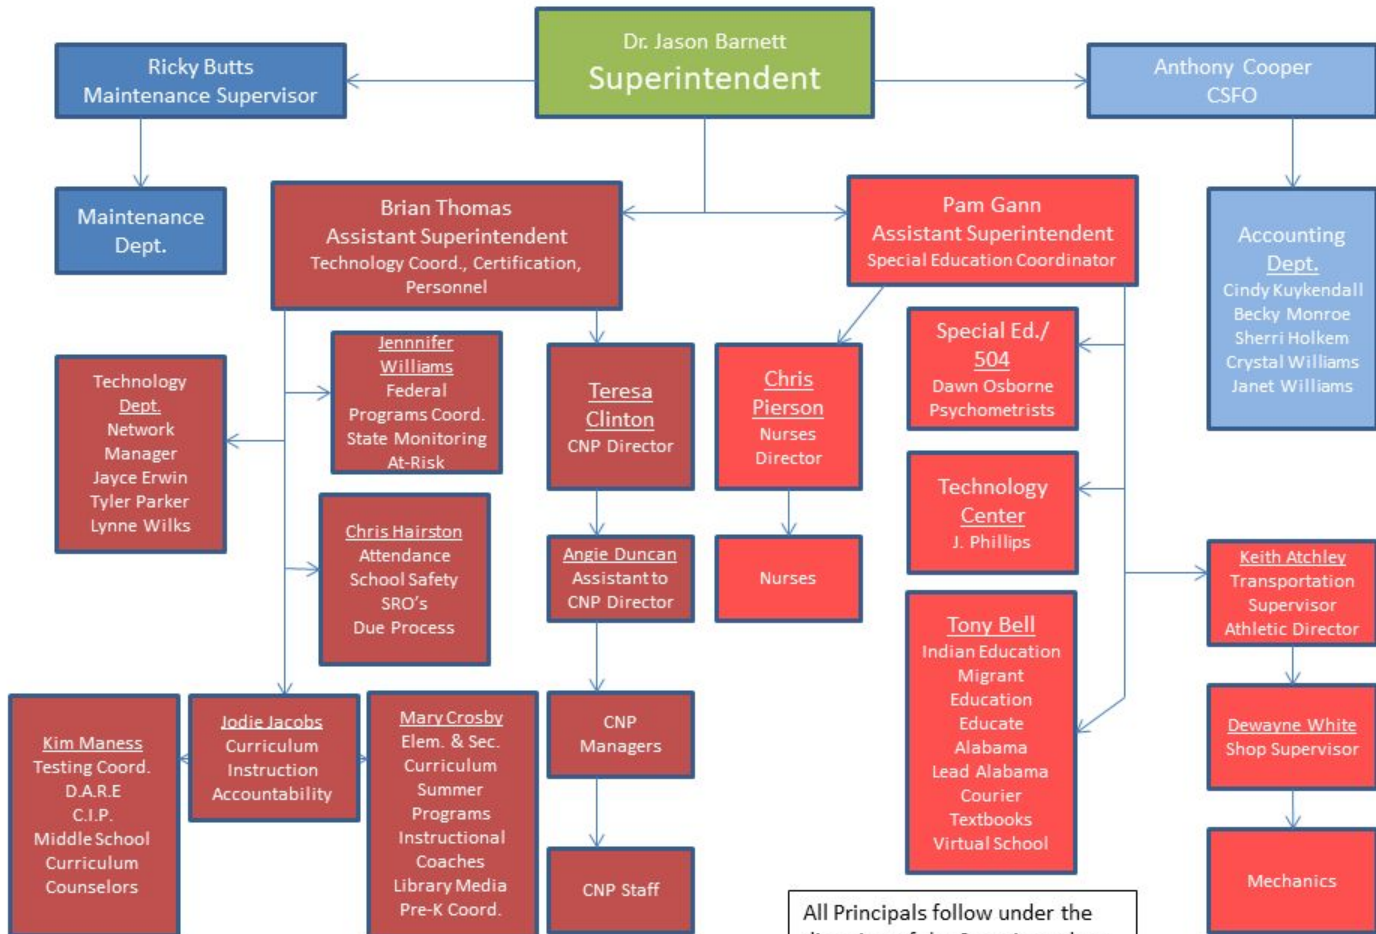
Dr. Jason Barnett
Superintendent

Ricky Butts
Maintenance Supervisor

Anthony Cooper
CSFO

Maintenance Dept.

Brian Thomas
Assistant Superintendent
Technology Coord., Certification, Personnel

Pam Gann
Assistant Superintendent
Special Education Coordinator

Accounting Dept.
Cindy Kuykendall
Becky Monroe
Sherri Holkem
Crystal Williams
Janet Williams

Technology Dept.
Network Manager
Jayce Erwin
Tyler Parker
Lynne Wilks

Jennnifer Williams
Federal Programs Coord.
State Monitoring
At-Risk

Teresa Clinton
CNP Director

Chris Pierson
Nurses Director

Special Ed./ 504
Dawn Osborne
Psychometrists

Technology Center
J. Phillips

Chris Hairston
Attendance
School Safety
SRO's
Due Process

Angie Duncan
Assistant to CNP Director

Nurses

Keith Atchley
Transportation Supervisor
Athletic Director

Tony Bell
Indian Education
Migrant Education
Educate Alabama
Lead Alabama
Courier
Textbooks
Virtual School

Kim Maness
Testing Coord.
D.A.R.E
C.I.P.
Middle School Curriculum
Counselors

Jodie Jacobs
Curriculum
Instruction
Accountability

Mary Crosby
Elem. & Sec. Curriculum
Summer Programs
Instructional Coaches
Library Media
Pre-K Coord.

CNP Managers

Dewayne White
Shop Supervisor

CNP Staff

Mechanics

All Principals follow under the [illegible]